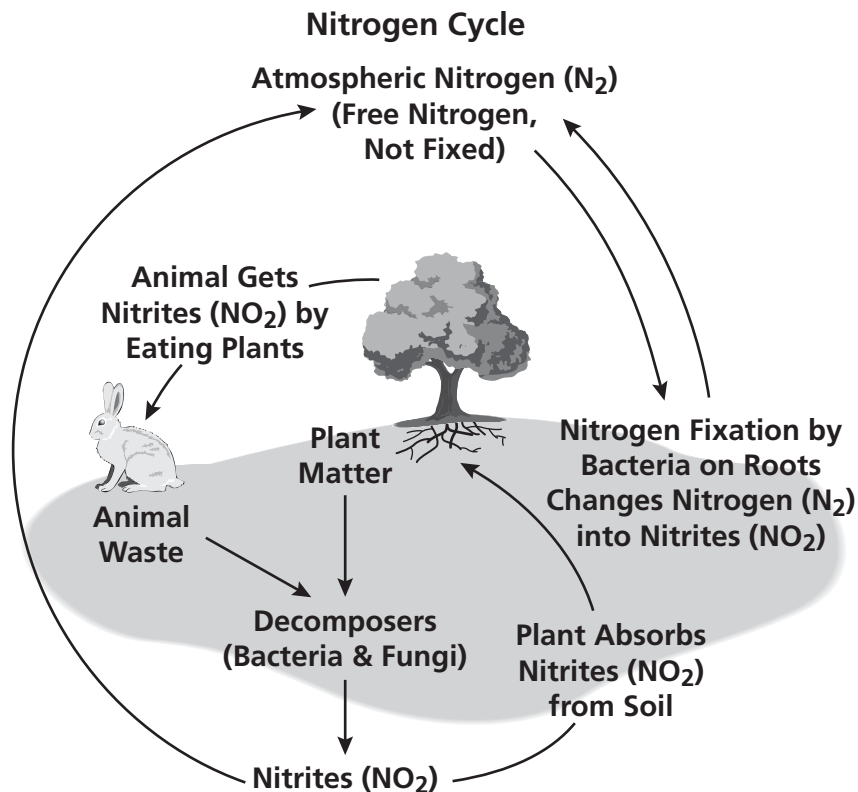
Nitrogen Cycle

Atmospheric Nitrogen ($N_2$) (Free Nitrogen, Not Fixed)

Animal Gets Nitrites ($NO_2$) by Eating Plants

Plant Matter

Nitrogen Fixation by Bacteria on Roots Changes Nitrogen ($N_2$) into Nitrites ($NO_2$)

Animal Waste

Decomposers (Bacteria & Fungi)

Plant Absorbs Nitrites ($NO_2$) from Soil

Nitrites ($NO_2$)